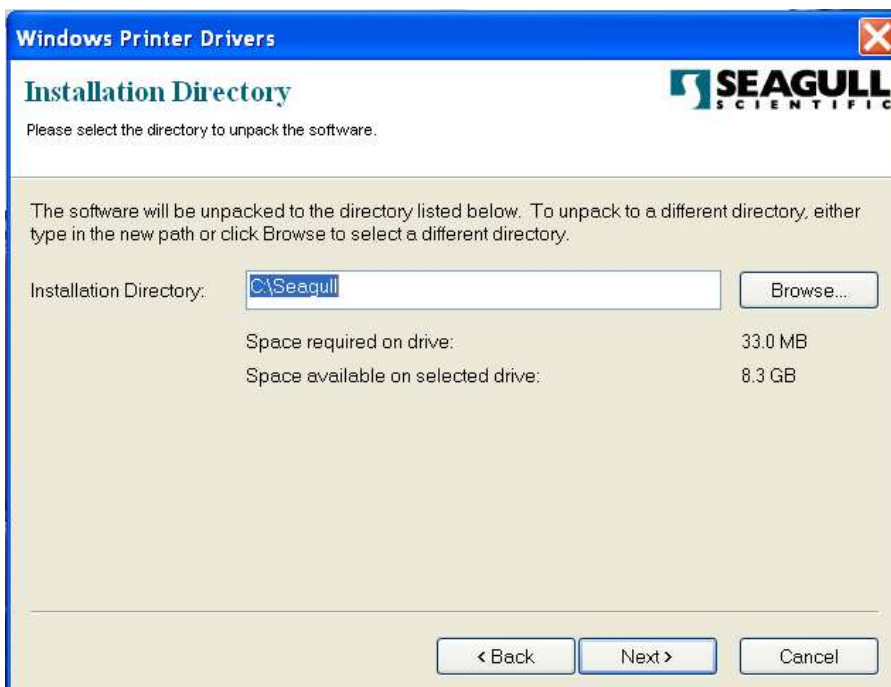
Windows Printer Drivers

Installation Directory

Please select the directory to unpack the software.

SEAGULL SCIENTIFIC

The software will be unpacked to the directory listed below. To unpack to a different directory, either type in the new path or click Browse to select a different directory.

Installation Directory: C:\Seagull Browse...

Space required on drive: 33.0 MB

Space available on selected drive: 8.3 GB

< Back Next > Cancel